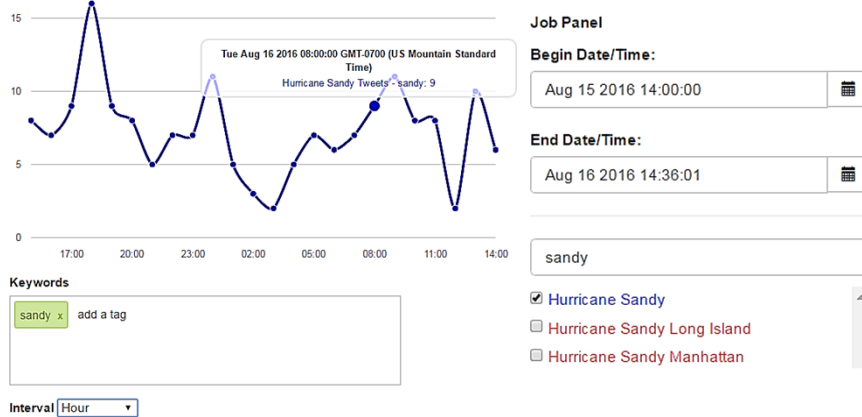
15

10

5

0

17:00 20:00 23:00 02:00 05:00 08:00 11:00 14:00

Tue Aug 16 2016 08:00:00 GMT-0700 (US Mountain Standard Time)

Hurricane Sandy Tweets - sandy: 9

Keywords

sandy x add a tag

Interval Hour

Job Panel

Begin Date/Time:

Aug 15 2016 14:00:00

End Date/Time:

Aug 16 2016 14:36:01

sandy

Hurricane Sandy

Hurricane Sandy Long Island

Hurricane Sandy Manhattan